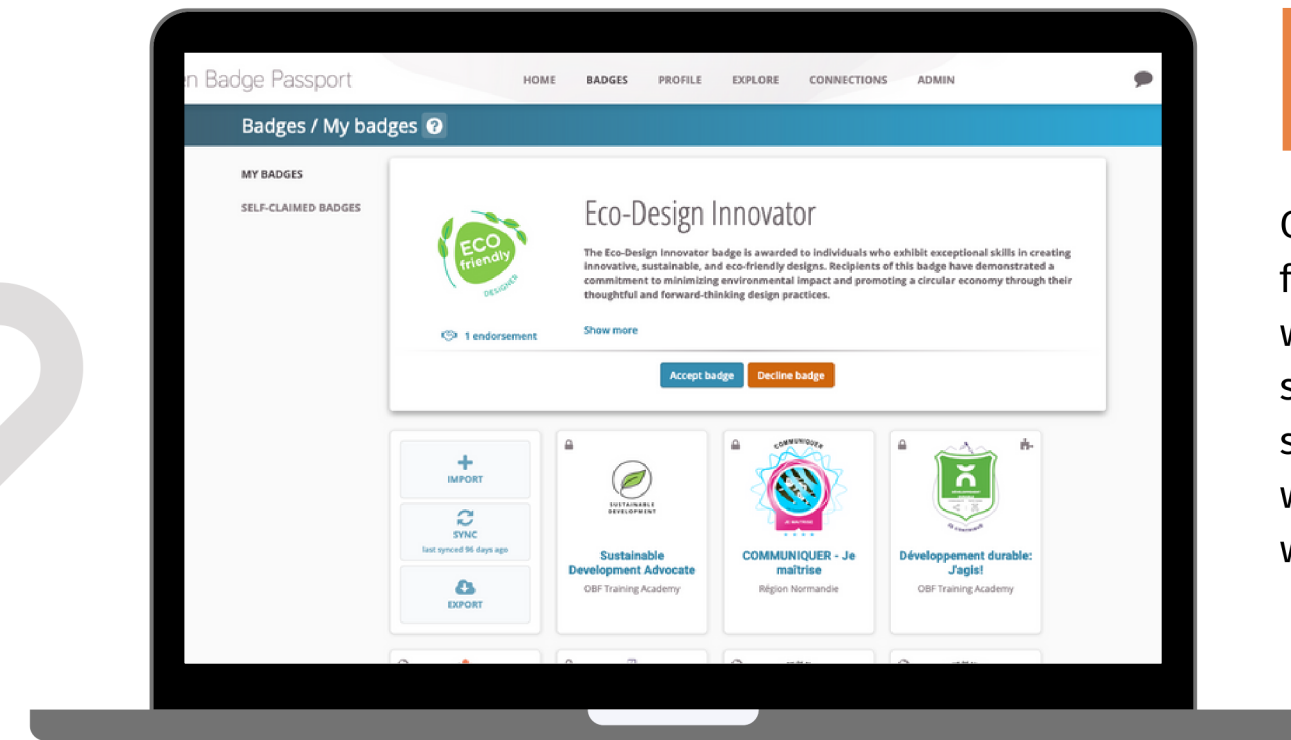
n Badge Passport

HOME BADGES PROFILE EXPLORE CONNECTIONS ADMIN

Badges / My badges

MY BADGES

SELF-CLAIMED BADGES

ECO friendly DESIGNER

Eco-Design Innovator

The Eco-Design Innovator badge is awarded to individuals who exhibit exceptional skills in creating innovative, sustainable, and eco-friendly designs. Recipients of this badge have demonstrated a commitment to minimizing environmental impact and promoting a circular economy through their thoughtful and forward-thinking design practices.

1 endorsement

Show more

Accept badge Decline badge

IMPORT

SYNC
last synced 96 days ago

EXPORT

SUSTAINABLE DEVELOPMENT

Sustainable Development Advocate
OBF Training Academy

COMMUNIQUER

COMMUNIQUER - Je maîtrise
Région Normandie

Développement durable: J'agis!
OBF Training Academy

C
f
w
s
s
w
w